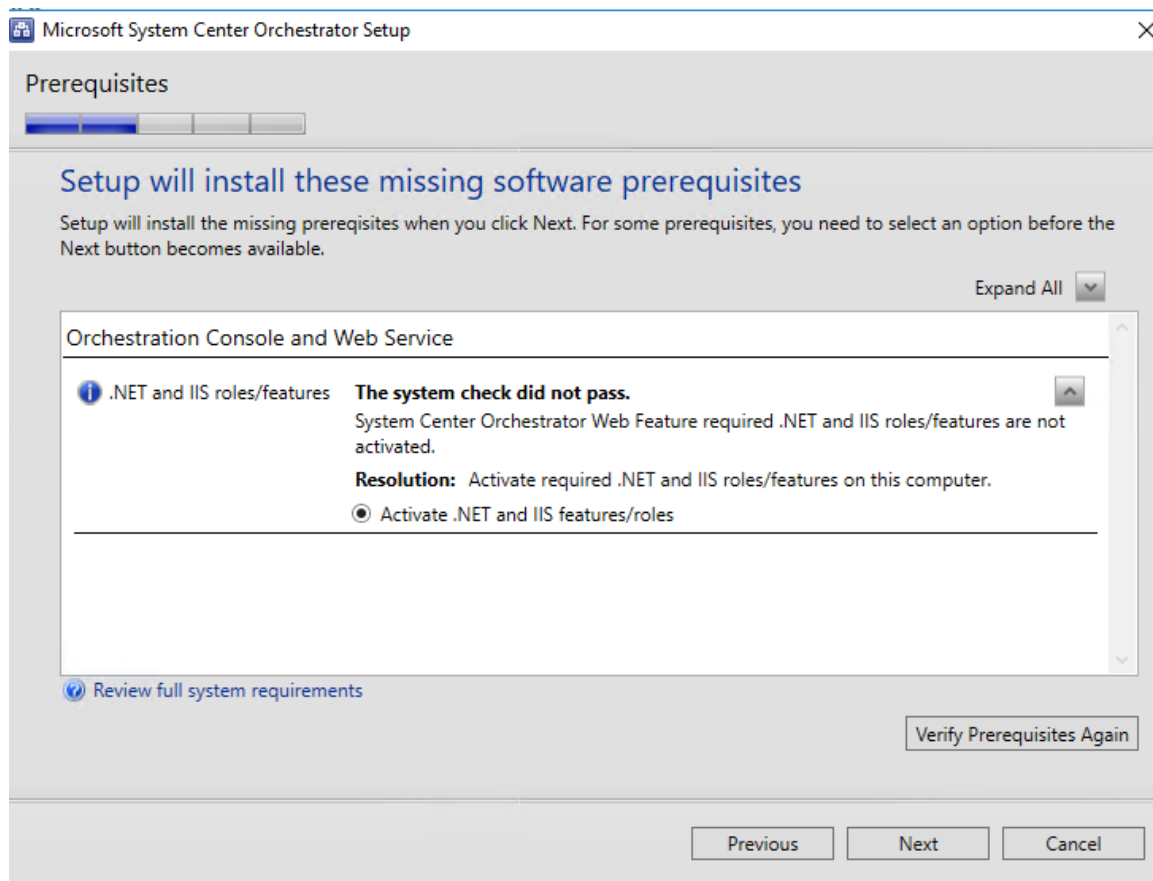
Microsoft System Center Orchestrator Setup

Prerequisites

Setup will install these missing software prerequisites

Setup will install the missing prereqisites when you click Next. For some prerequisites, you need to select an option before the Next button becomes available.

Expand All

Orchestration Console and Web Service

.NET and IIS roles/features

The system check did not pass.
System Center Orchestrator Web Feature required .NET and IIS roles/features are not activated.

Resolution: Activate required .NET and IIS roles/features on this computer.

Activate .NET and IIS features/roles

Review full system requirements

Verify Prerequisites Again

Previous Next Cancel